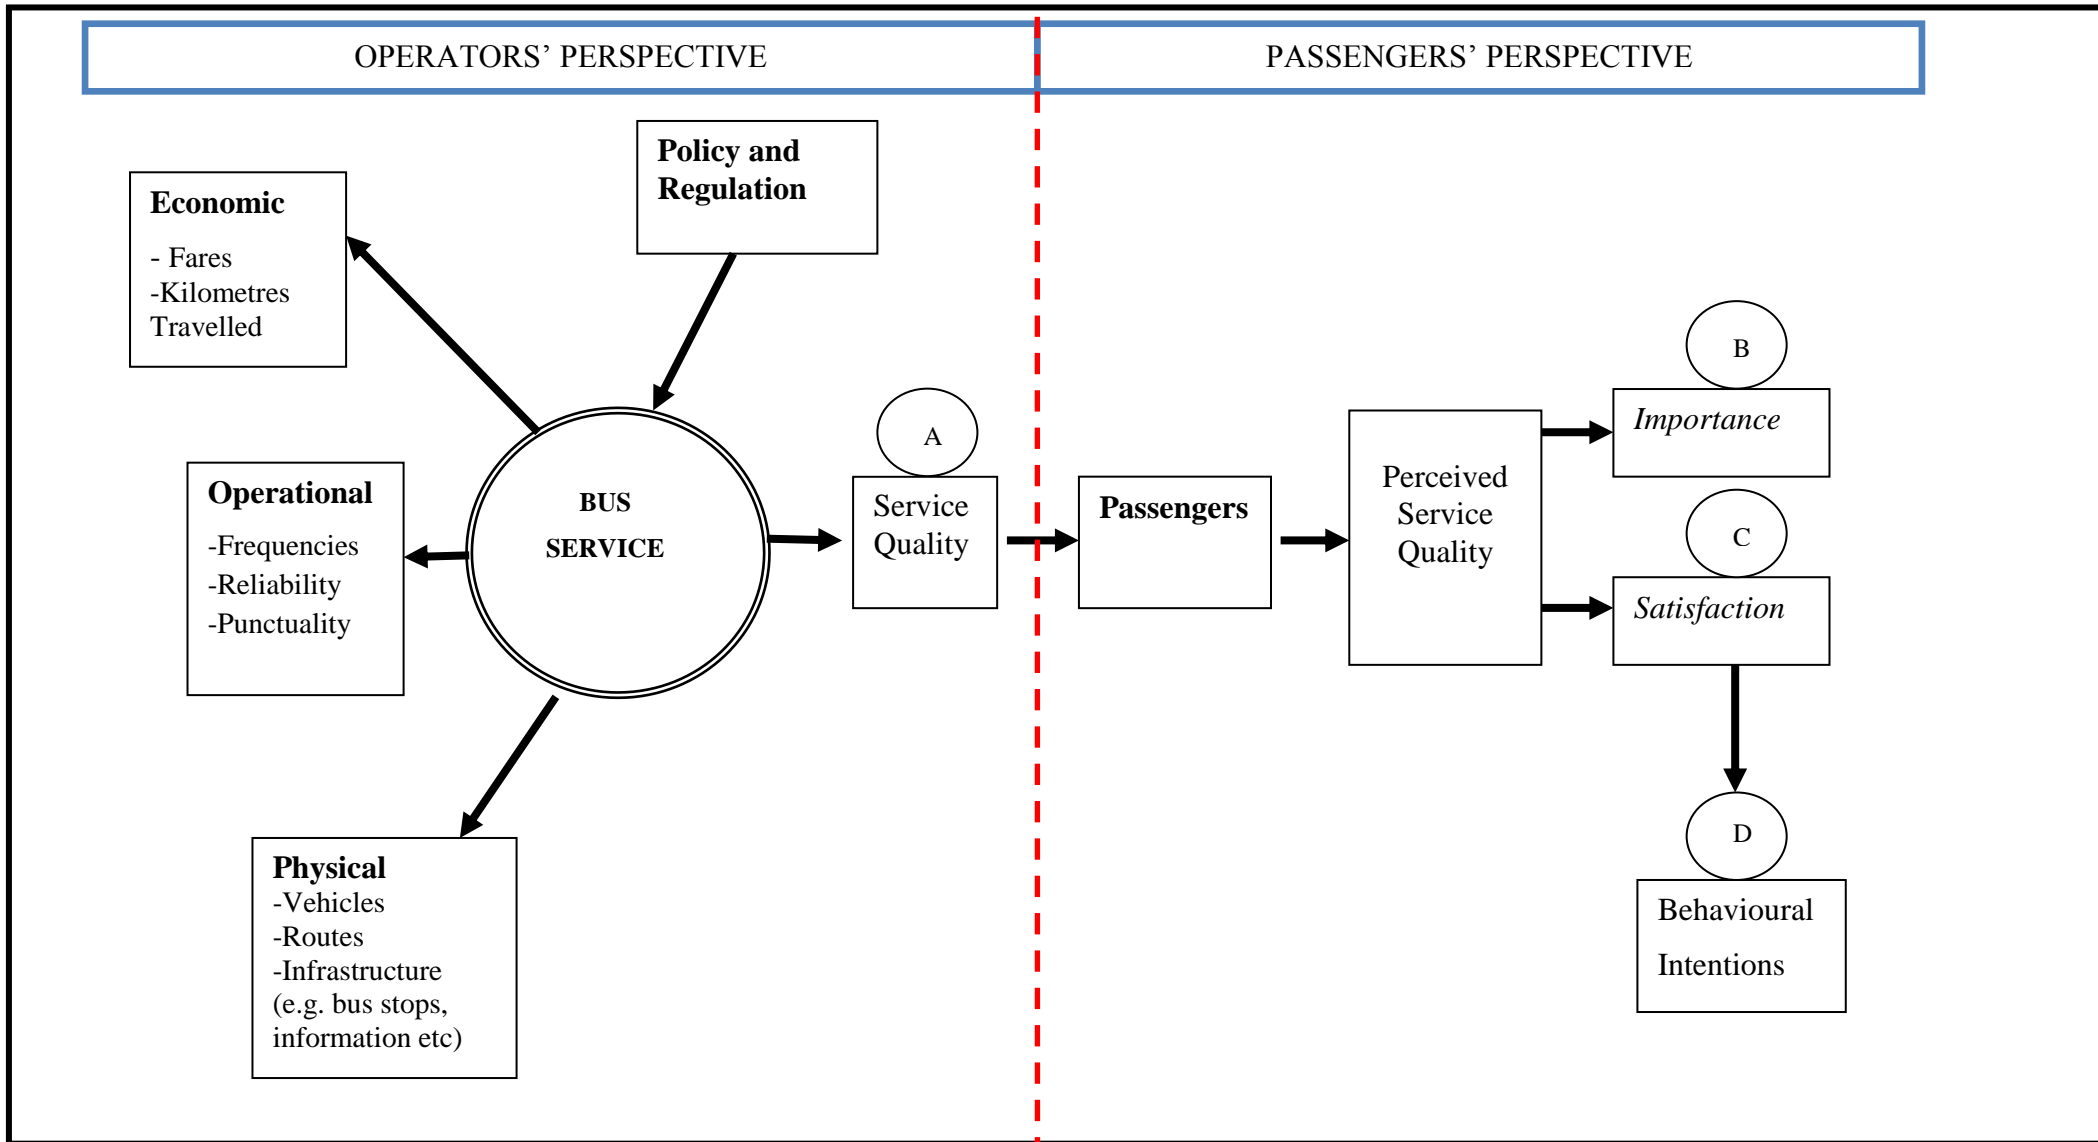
OPERATORS' PERSPECTIVE

PASSENGERS' PERSPECTIVE

Economic
- Fares
-Kilometres Travelled

Policy and Regulation

Operational
-Frequencies
-Reliability
-Punctuality

BUS SERVICE

A

Service Quality

Physical
-Vehicles
-Routes
-Infrastructure (e.g. bus stops, information etc)

Passengers

Perceived Service Quality

B

Importance

C

Satisfaction

D

Behavioural Intentions